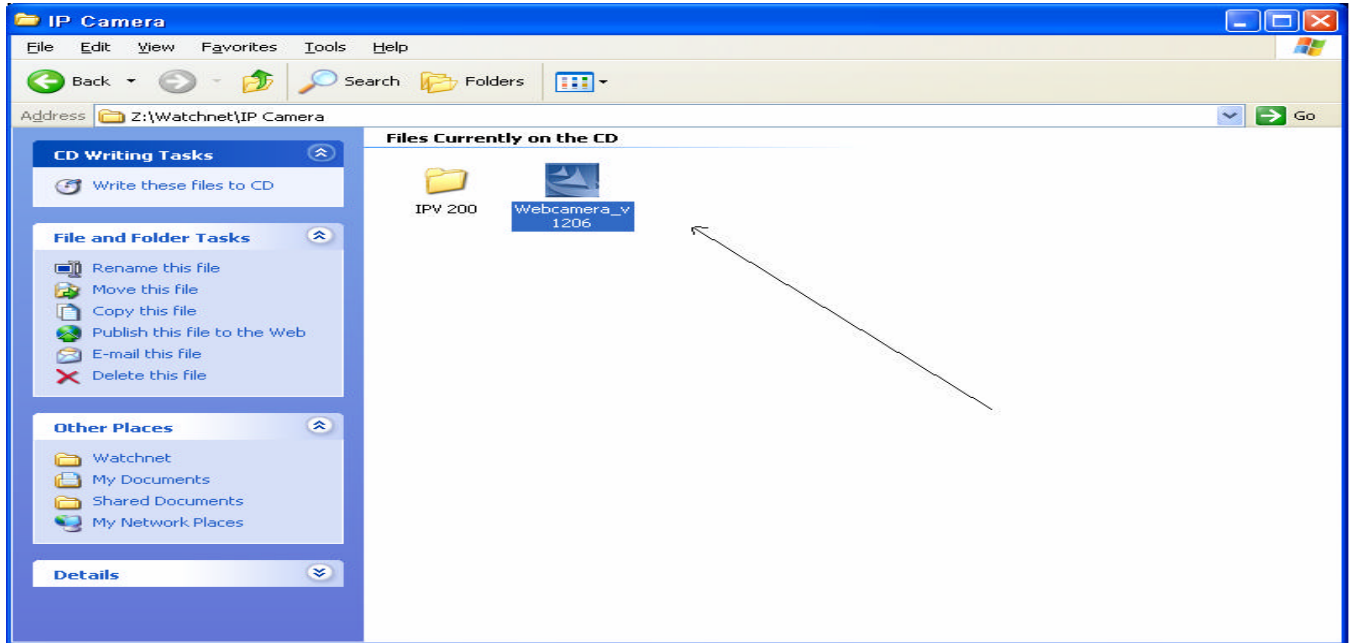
IP Camera

File Edit View Favorites Tools Help

Back Search Folders

Address Z:\Watchnet\IP Camera Go

CD Writing Tasks

Write these files to CD

File and Folder Tasks

Rename this file
Move this file
Copy this file
Publish this file to the Web
E-mail this file
Delete this file

Other Places

Watchnet
My Documents
Shared Documents
My Network Places

Details

Files Currently on the CD

IPV 200

Webcamera_v 1206